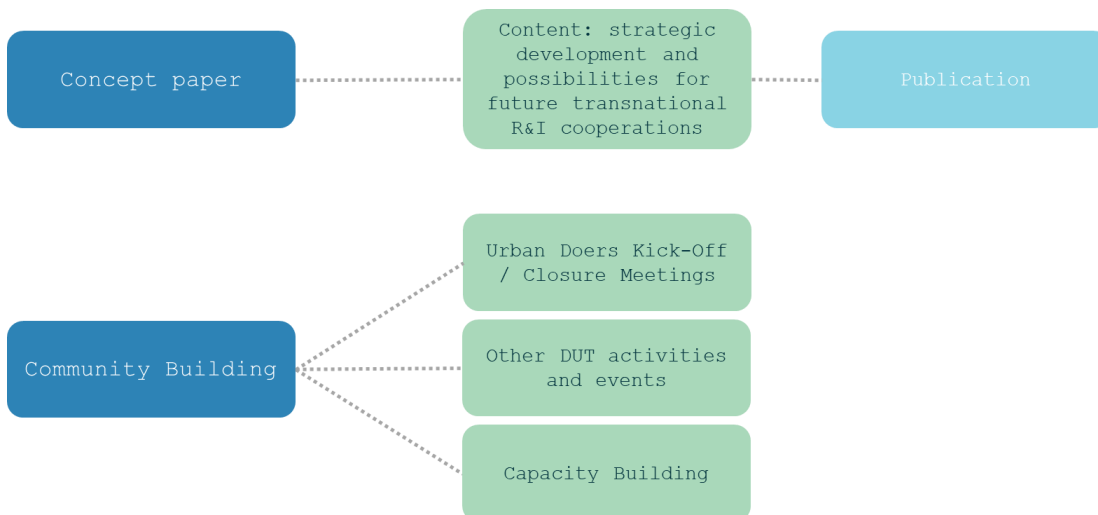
Concept paper

Content: strategic development and possibilities for future transnational R&I cooperations

Publication

Community Building

Urban Doers Kick-Off / Closure Meetings

Other DUT activities and events

Capacity Building